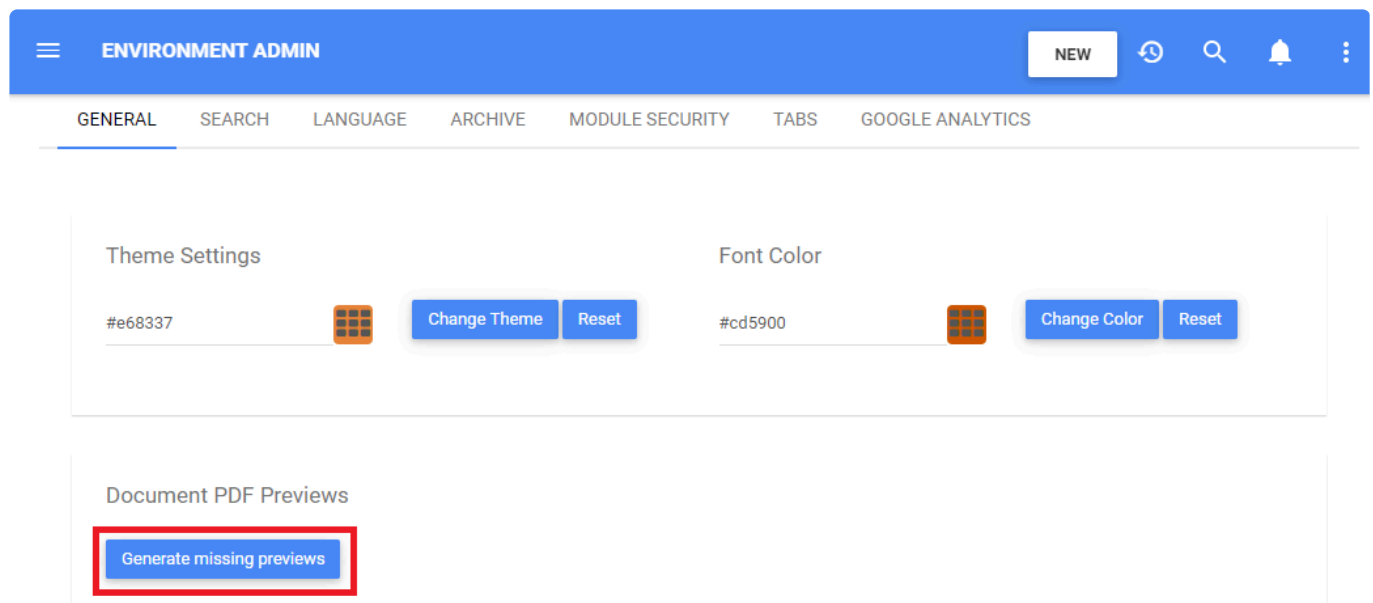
ENVIRONMENT ADMIN

NEW

GENERAL SEARCH LANGUAGE ARCHIVE MODULE SECURITY TABS GOOGLE ANALYTICS

Theme Settings

#e68337

Change Theme Reset

Font Color

#cd5900

Change Color Reset

Document PDF Previews

Generate missing previews